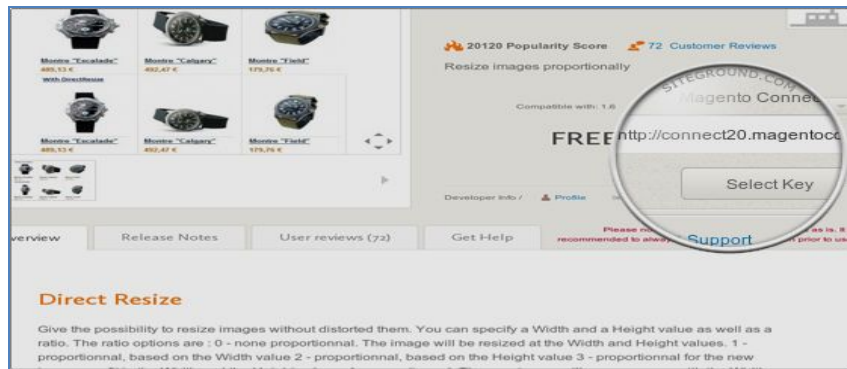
Montre "Escalade"
489,13 €
Montre "Calgary"
492,47 €
Montre "Field"
179,76 €
With DirectResize
Montre "Escalade"
489,13 €
Montre "Calgary"
492,47 €
Montre "Field"
179,76 €

20120 Popularity Score
72 Customer Reviews
Resize images proportionally

SITEGROUND.COM
Compatible with: 1.6
Magento Conne
FREE
http://connect20.magentoco
Select Key
Developer Info /
Profile
Please no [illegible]
recommended to alwa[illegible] prior to us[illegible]
Support

verview
Release Notes
User reviews (72)
Get Help

Direct Resize

Give the possibility to resize images without distorted them. You can specify a Width and a Height value as well as a ratio. The ratio options are : 0 - none proportionnal. The image will be resized at the Width and Height values. 1 - proportionnal, based on the Width value 2 - proportionnal, based on the Height value 3 - proportionnal for the new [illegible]